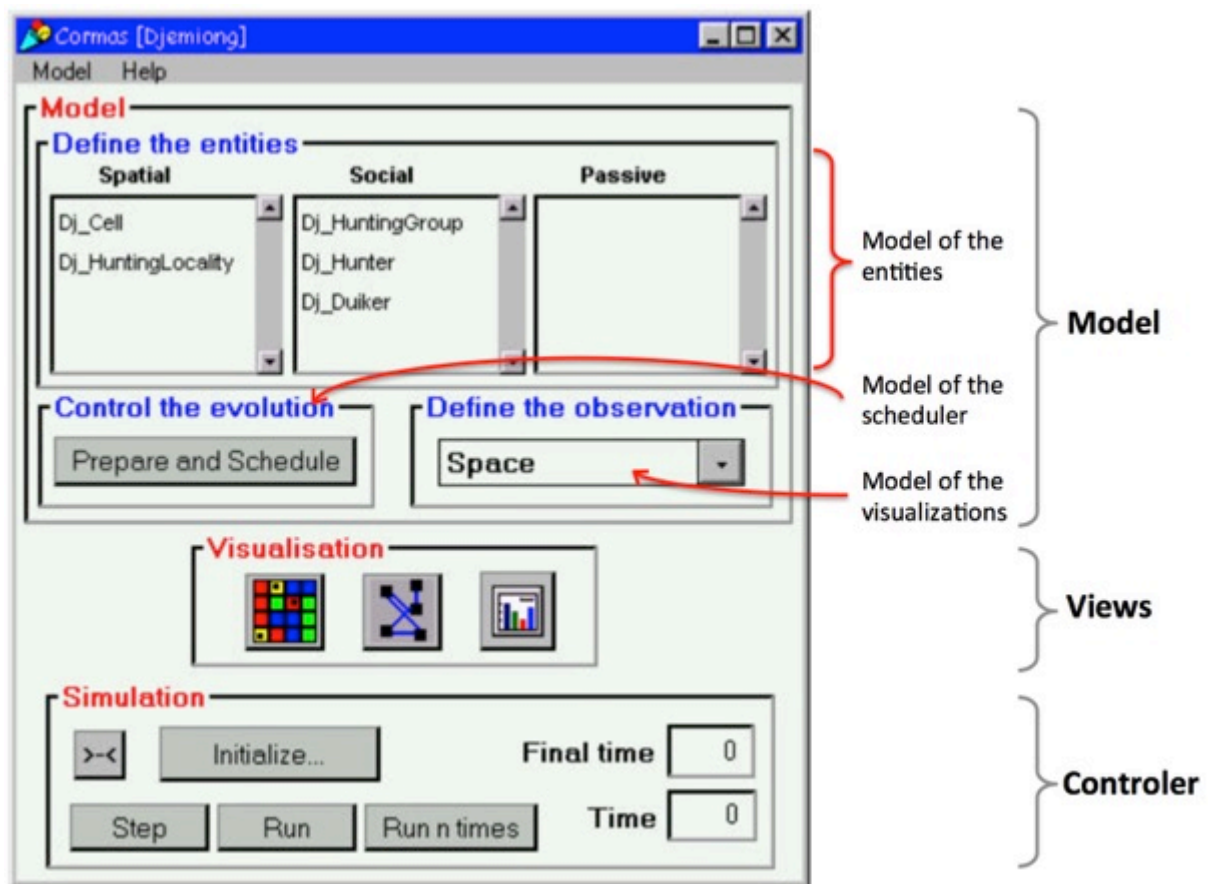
Cormas [Djemiong]

Model Help

Model

Define the entities

Spatial

Social

Passive

Dj_Cell
Dj_HuntingLocality

Dj_HuntingGroup
Dj_Hunter
Dj_Duiker

Control the evolution

Prepare and Schedule

Define the observation

Space

Visualisation

Simulation

>-<

Initialize...

Final time 0

Step

Run

Run n times

Time 0

Model of the entities

Model of the scheduler

Model of the visualizations

Model

Views

Controler